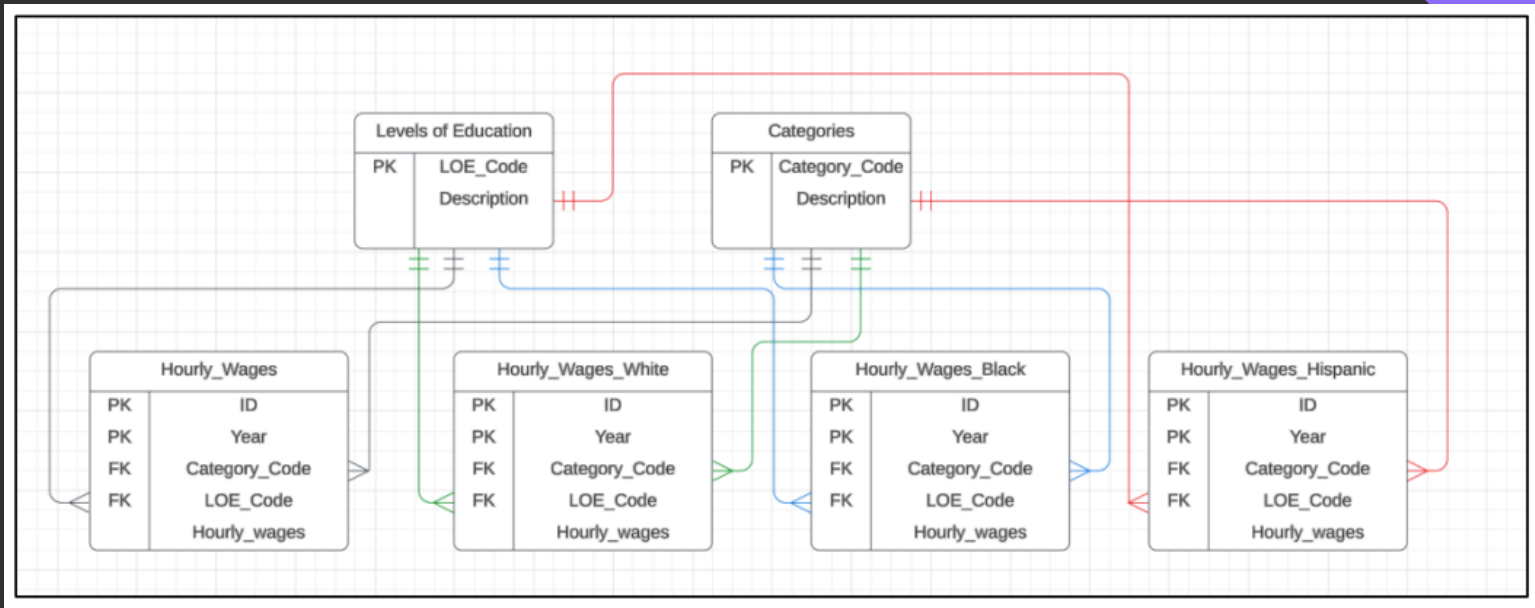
Levels of Education

| PK | LOE_Code |
|---|---|
| | Description |

Categories

| PK | Category_Code |
|---|---|
| | Description |

Hourly_Wages

| PK | ID |
|---|---|
| PK | Year |
| FK | Category_Code |
| FK | LOE_Code |
| | Hourly_wages |

Hourly_Wages_White

| PK | ID |
|---|---|
| PK | Year |
| FK | Category_Code |
| FK | LOE_Code |
| | Hourly_wages |

Hourly_Wages_Black

| PK | ID |
|---|---|
| PK | Year |
| FK | Category_Code |
| FK | LOE_Code |
| | Hourly_wages |

Hourly_Wages_Hispanic

| PK | ID |
|---|---|
| PK | Year |
| FK | Category_Code |
| FK | LOE_Code |
| | Hourly_wages |